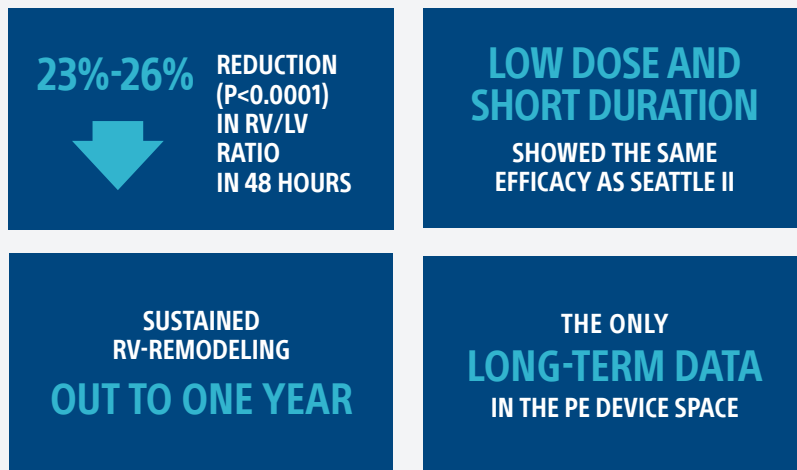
23%-26%

REDUCTION (P<0.0001) IN RV/LV RATIO IN 48 HOURS

LOW DOSE AND SHORT DURATION

SHOWED THE SAME EFFICACY AS SEATTLE II

SUSTAINED RV-REMODELING

OUT TO ONE YEAR

THE ONLY

LONG-TERM DATA

IN THE PE DEVICE SPACE